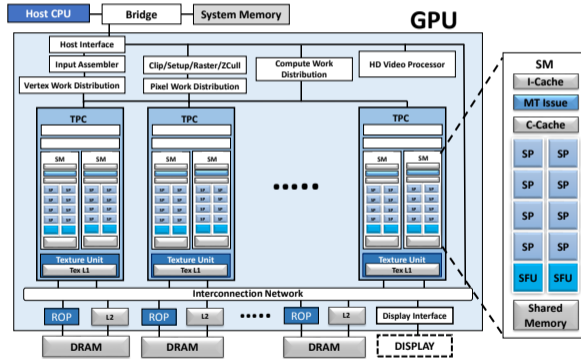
Host CPU

Bridge

System Memory

GPU

Host Interface

Input Assembler

Vertex Work Distribution

Clip/Setup/Raster/ZCull

Pixel Work Distribution

Compute Work Distribution

HD Video Processor

TPC

SM

SM

SP SP SP SP
SP SP SP SP
SP SP SP SP
SP SP SP SP

Texture Unit

Tex L1

TPC

SM

SM

Texture Unit

Tex L1

TPC

SM

SM

Texture Unit

Tex L1

Interconnection Network

ROP

L2

ROP

L2

ROP

L2

Display Interface

DRAM

DRAM

DRAM

DISPLAY

SM

I-Cache

MT Issue

C-Cache

SP SP

SP SP

SP SP

SP SP

SFU SFU

Shared Memory